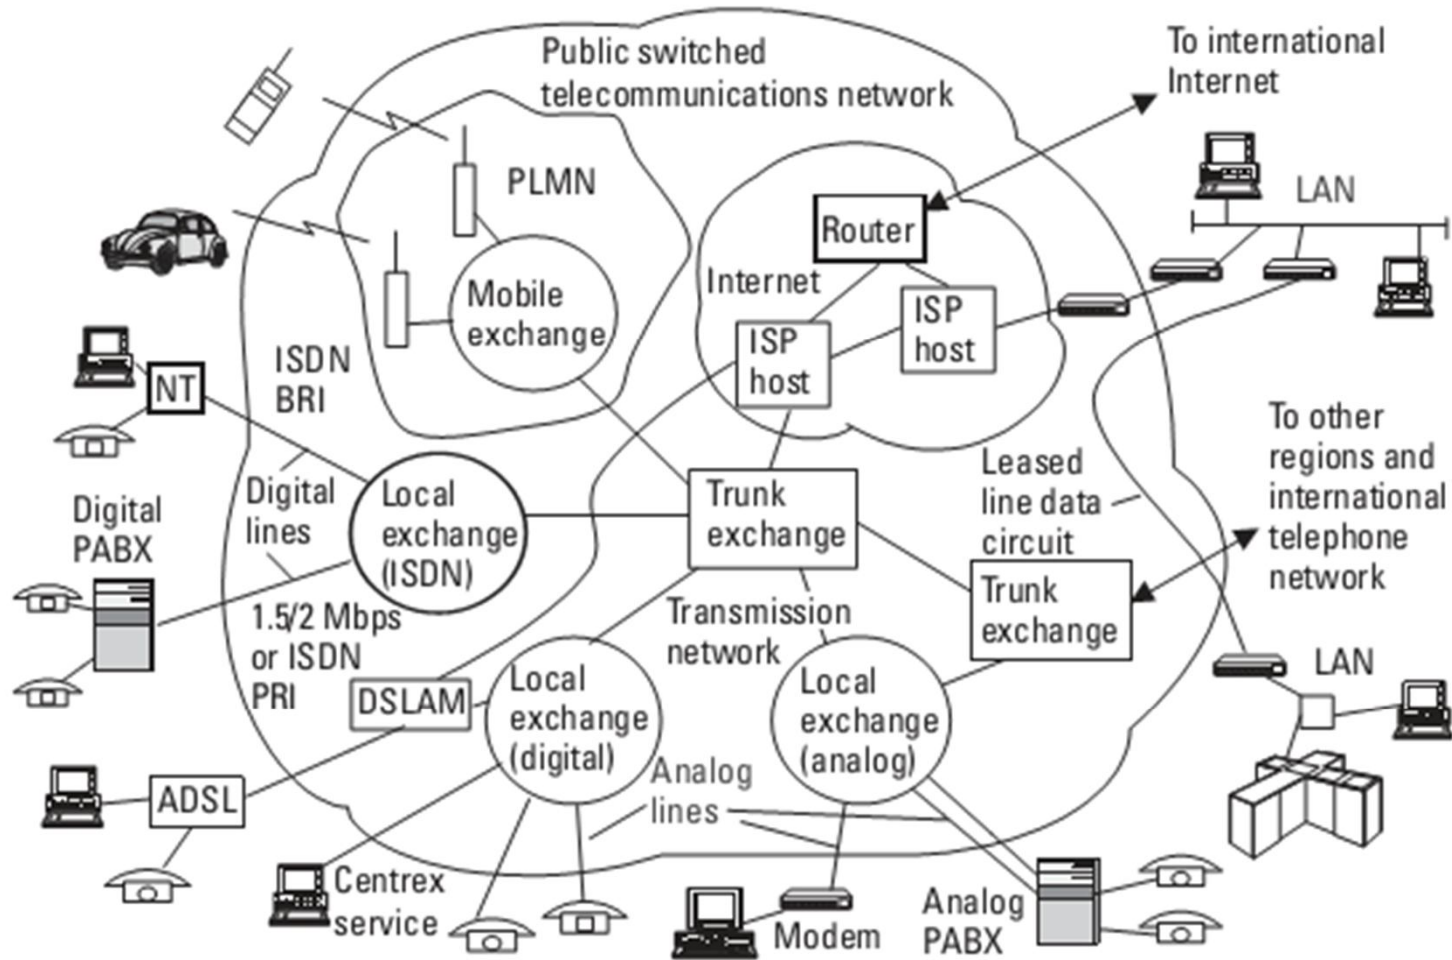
Public switched telecommunications network

To international Internet

PLMN

Router

LAN

Internet

Mobile exchange

ISP host

ISP host

ISDN BRI

NT

To other regions and international telephone network

Leased line data circuit

Digital lines

Local exchange (ISDN)

Trunk exchange

Digital PABX

Trunk exchange

1.5/2 Mbps or ISDN PRI

Transmission network

LAN

DSLAM

Local exchange (digital)

Local exchange (analog)

ADSL

Analog lines

Centrex service

Modem

Analog PABX